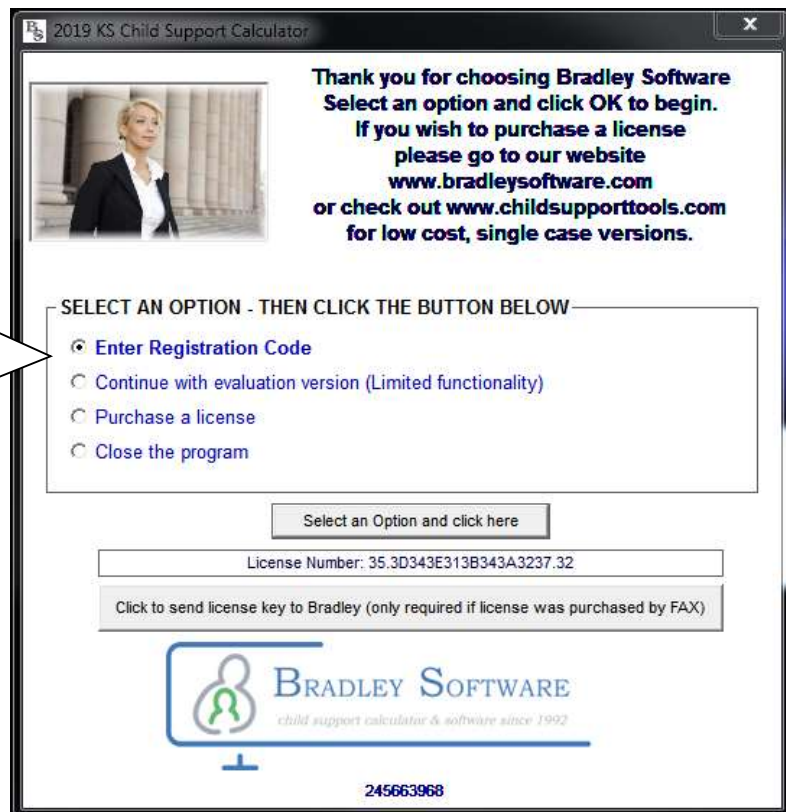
BS 2019 KS Child Support Calculator

x

Thank you for choosing Bradley Software
Select an option and click OK to begin.
If you wish to purchase a license
please go to our website
www.bradleysoftware.com
or check out www.childsupporttools.com
for low cost, single case versions.

SELECT AN OPTION - THEN CLICK THE BUTTON BELOW

Enter Registration Code
Continue with evaluation version (Limited functionality)
Purchase a license
Close the program

Select an Option and click here

License Number: 35.3D343E313B343A3237.32

Click to send license key to Bradley (only required if license was purchased by FAX)

BRADLEY SOFTWARE
child support calculator & software since 1992

245663968